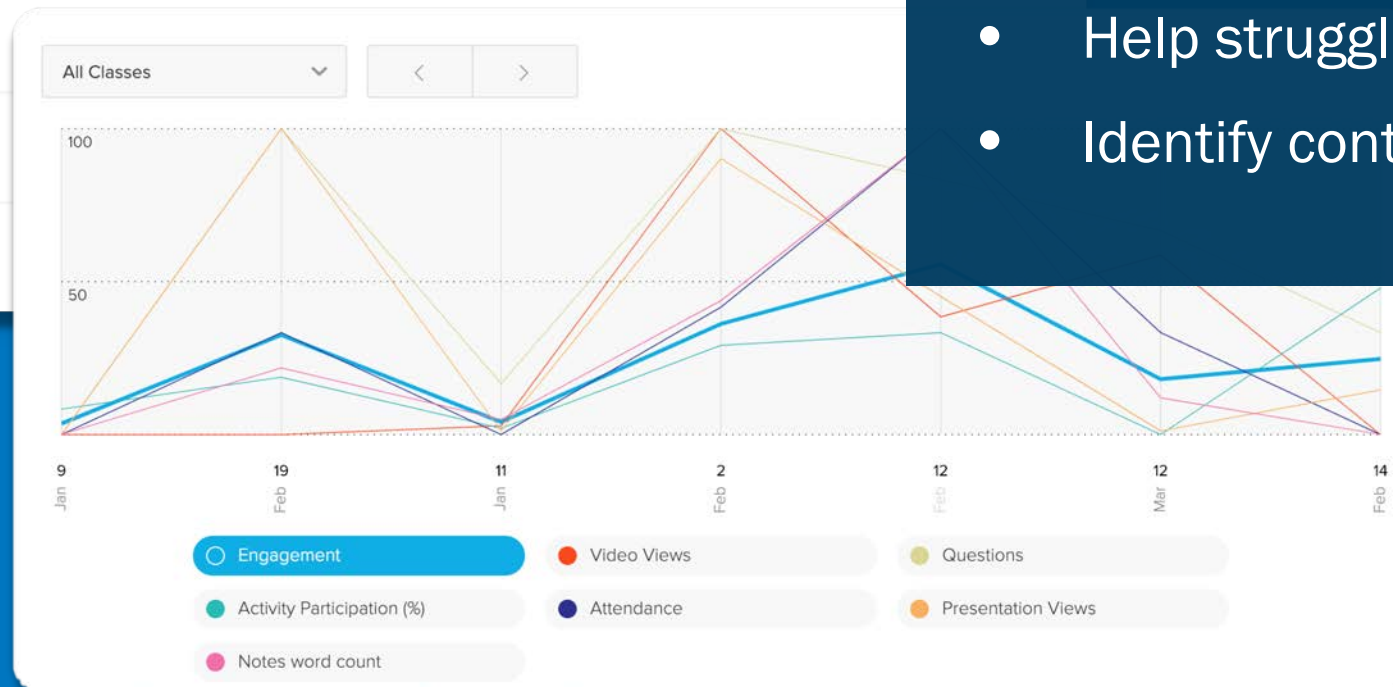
All Classes

100

50

9 Jan

19 Feb

11 Jan

2 Feb

12 Feb

12 Mar

14 Feb

Engagement

Video Views

Questions

Activity Participation (%)

Attendance

Presentation Views

Notes word count

- Help struggl
- Identify cont